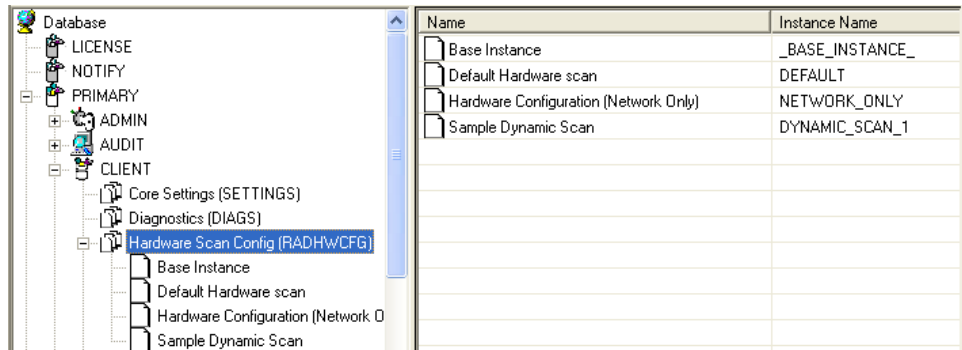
Database
LICENSE
NOTIFY
PRIMARY
ADMIN
AUDIT
CLIENT
Core Settings (SETTINGS)
Diagnostics (DIAGS)
Hardware Scan Config (RADHWCFG)
Base Instance
Default Hardware scan
Hardware Configuration (Network O
Sample Dynamic Scan

| Name | Instance Name |
|---|---|
| Base Instance | _BASE_INSTANCE_ |
| Default Hardware scan | DEFAULT |
| Hardware Configuration (Network Only) | NETWORK_ONLY |
| Sample Dynamic Scan | DYNAMIC_SCAN_1 |